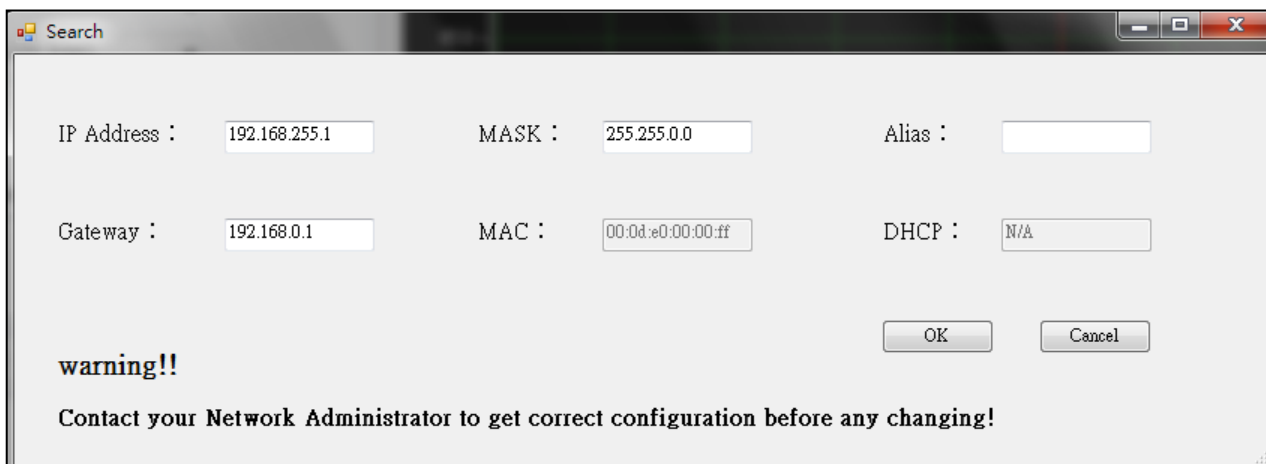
Search

IP Address： 192.168.255.1 MASK： 255.255.0.0 Alias：

Gateway： 192.168.0.1 MAC： 00:0d:e0:00:00:ff DHCP： N/A

OK Cancel

warning!!

Contact your Network Administrator to get correct configuration before any changing!